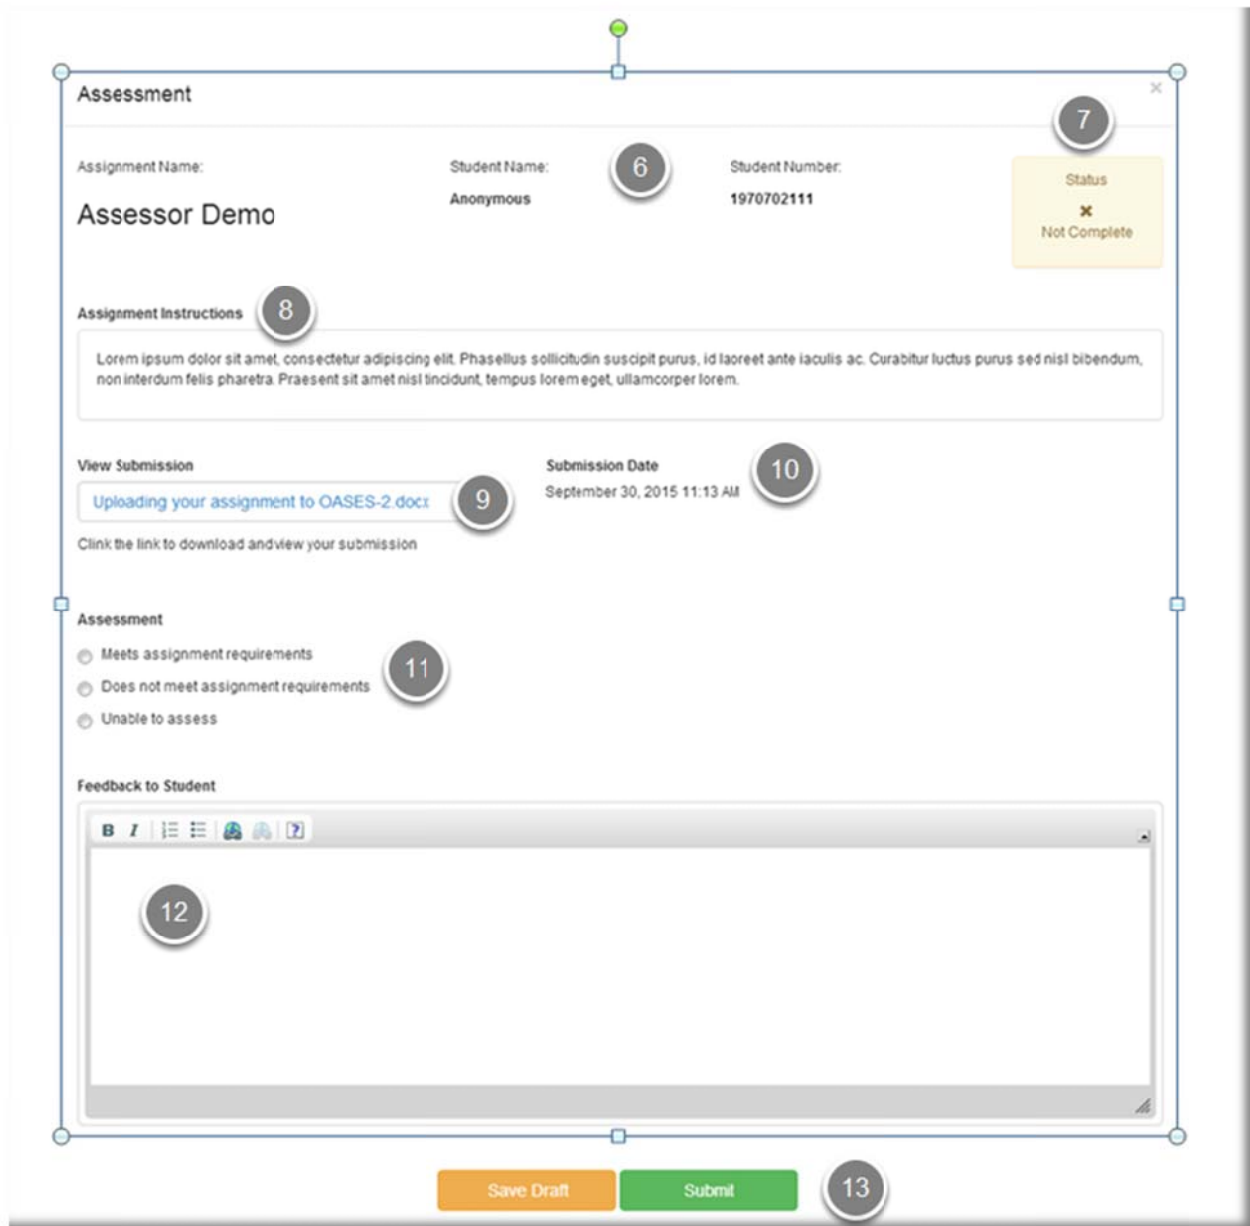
Assessment

×

7

Assignment Name:

Assessor Demo

Student Name:

Anonymous

6

Student Number:

1970702111

Status

✖

Not Complete

Assignment Instructions

8

Lorem ipsum dolor sit amet, consectetur adipiscing elit. Phasellus sollicitudin suscipit purus, id laoreet ante iaculis ac. Curabitur luctus purus sed nisl bibendum, non interdum felis pharetra. Praesent sit amet nisl tincidunt, tempus lorem eget, ullamcorper lorem.

View Submission

Uploading your assignment to OASES-2.docx

9

Click the link to download and view your submission

Submission Date

September 30, 2015 11:13 AM

10

Assessment

Meets assignment requirements

Does not meet assignment requirements

Unable to assess

11

Feedback to Student

B I

12

Save Draft

Submit

13